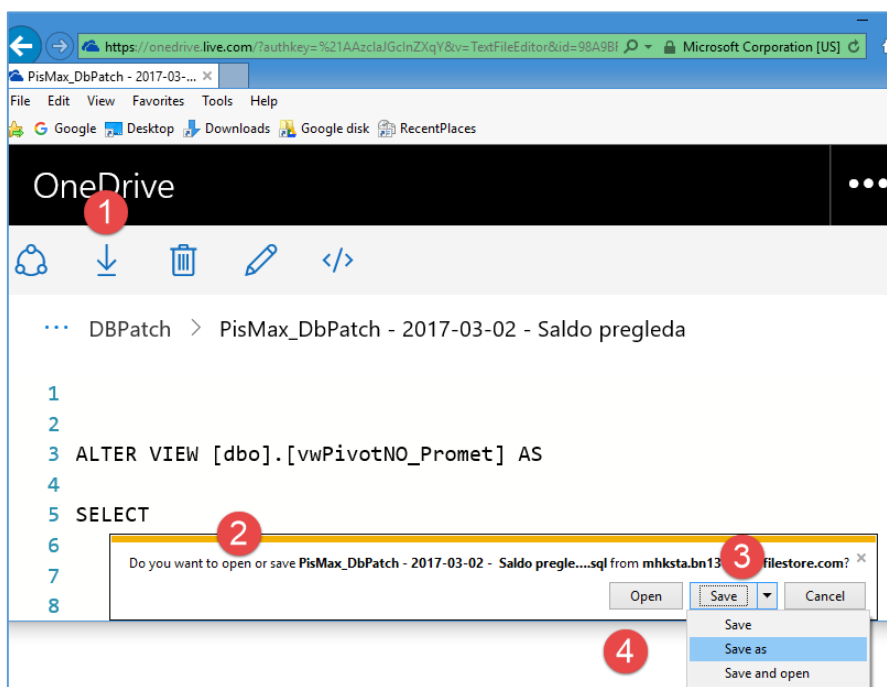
https://onedrive.live.com/?authkey=%21AAzclaJGcInZXqY&v=TextFileEditor&id=98A9B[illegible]

Microsoft Corporation [US]

PisMax_DbPatch - 2017-03-...

File Edit View Favorites Tools Help

Google Desktop Downloads Google disk RecentPlaces

OneDrive

1

··· DBPatch > PisMax_DbPatch - 2017-03-02 - Saldo pregleda

1
2
3 ALTER VIEW [dbo].[vwPivotNO_Promet] AS
4
5 SELECT
6
7
8

2

Do you want to open or save PisMax_DbPatch - 2017-03-02 - Saldo pregle....sql from mhksta.bn13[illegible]filestore.com?

3

Open Save Cancel

4

Save
Save as
Save and open